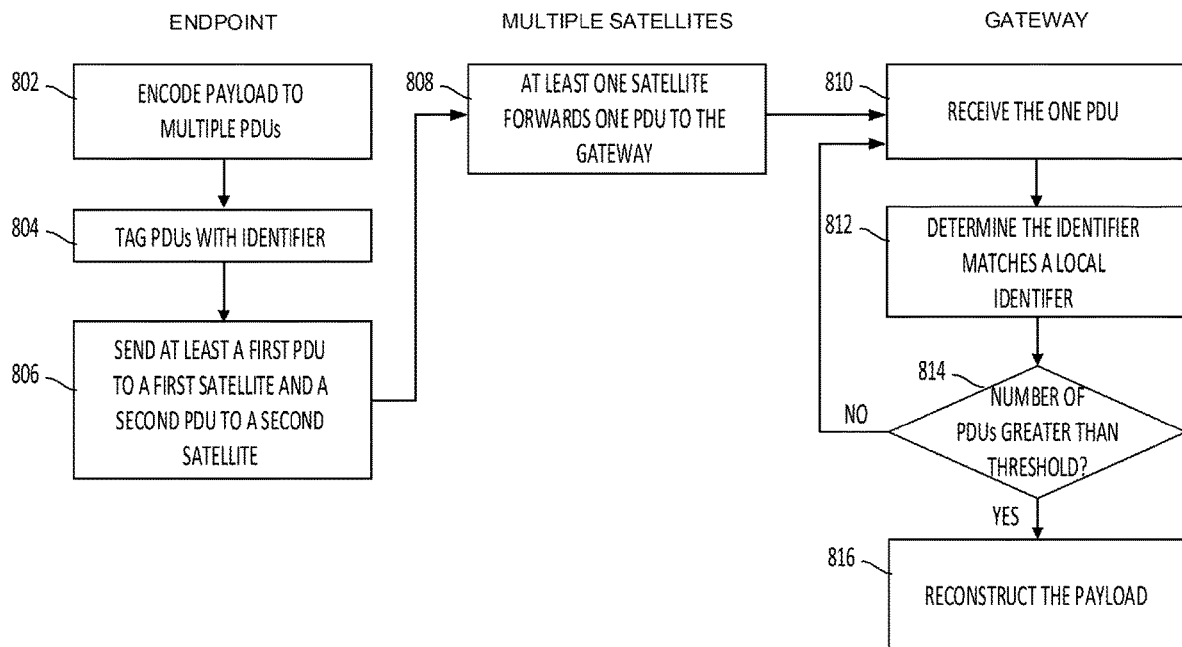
ENDPOINT

MULTIPLE SATELLITES

GATEWAY

802

ENCODE PAYLOAD TO MULTIPLE PDUs

804

TAG PDUs WITH IDENTIFIER

806

SEND AT LEAST A FIRST PDU TO A FIRST SATELLITE AND A SECOND PDU TO A SECOND SATELLITE

808

AT LEAST ONE SATELLITE FORWARDS ONE PDU TO THE GATEWAY

810

RECEIVE THE ONE PDU

812

DETERMINE THE IDENTIFIER MATCHES A LOCAL IDENTIFER

814

NUMBER OF PDUs GREATER THAN THRESHOLD?

NO

YES

816

RECONSTRUCT THE PAYLOAD